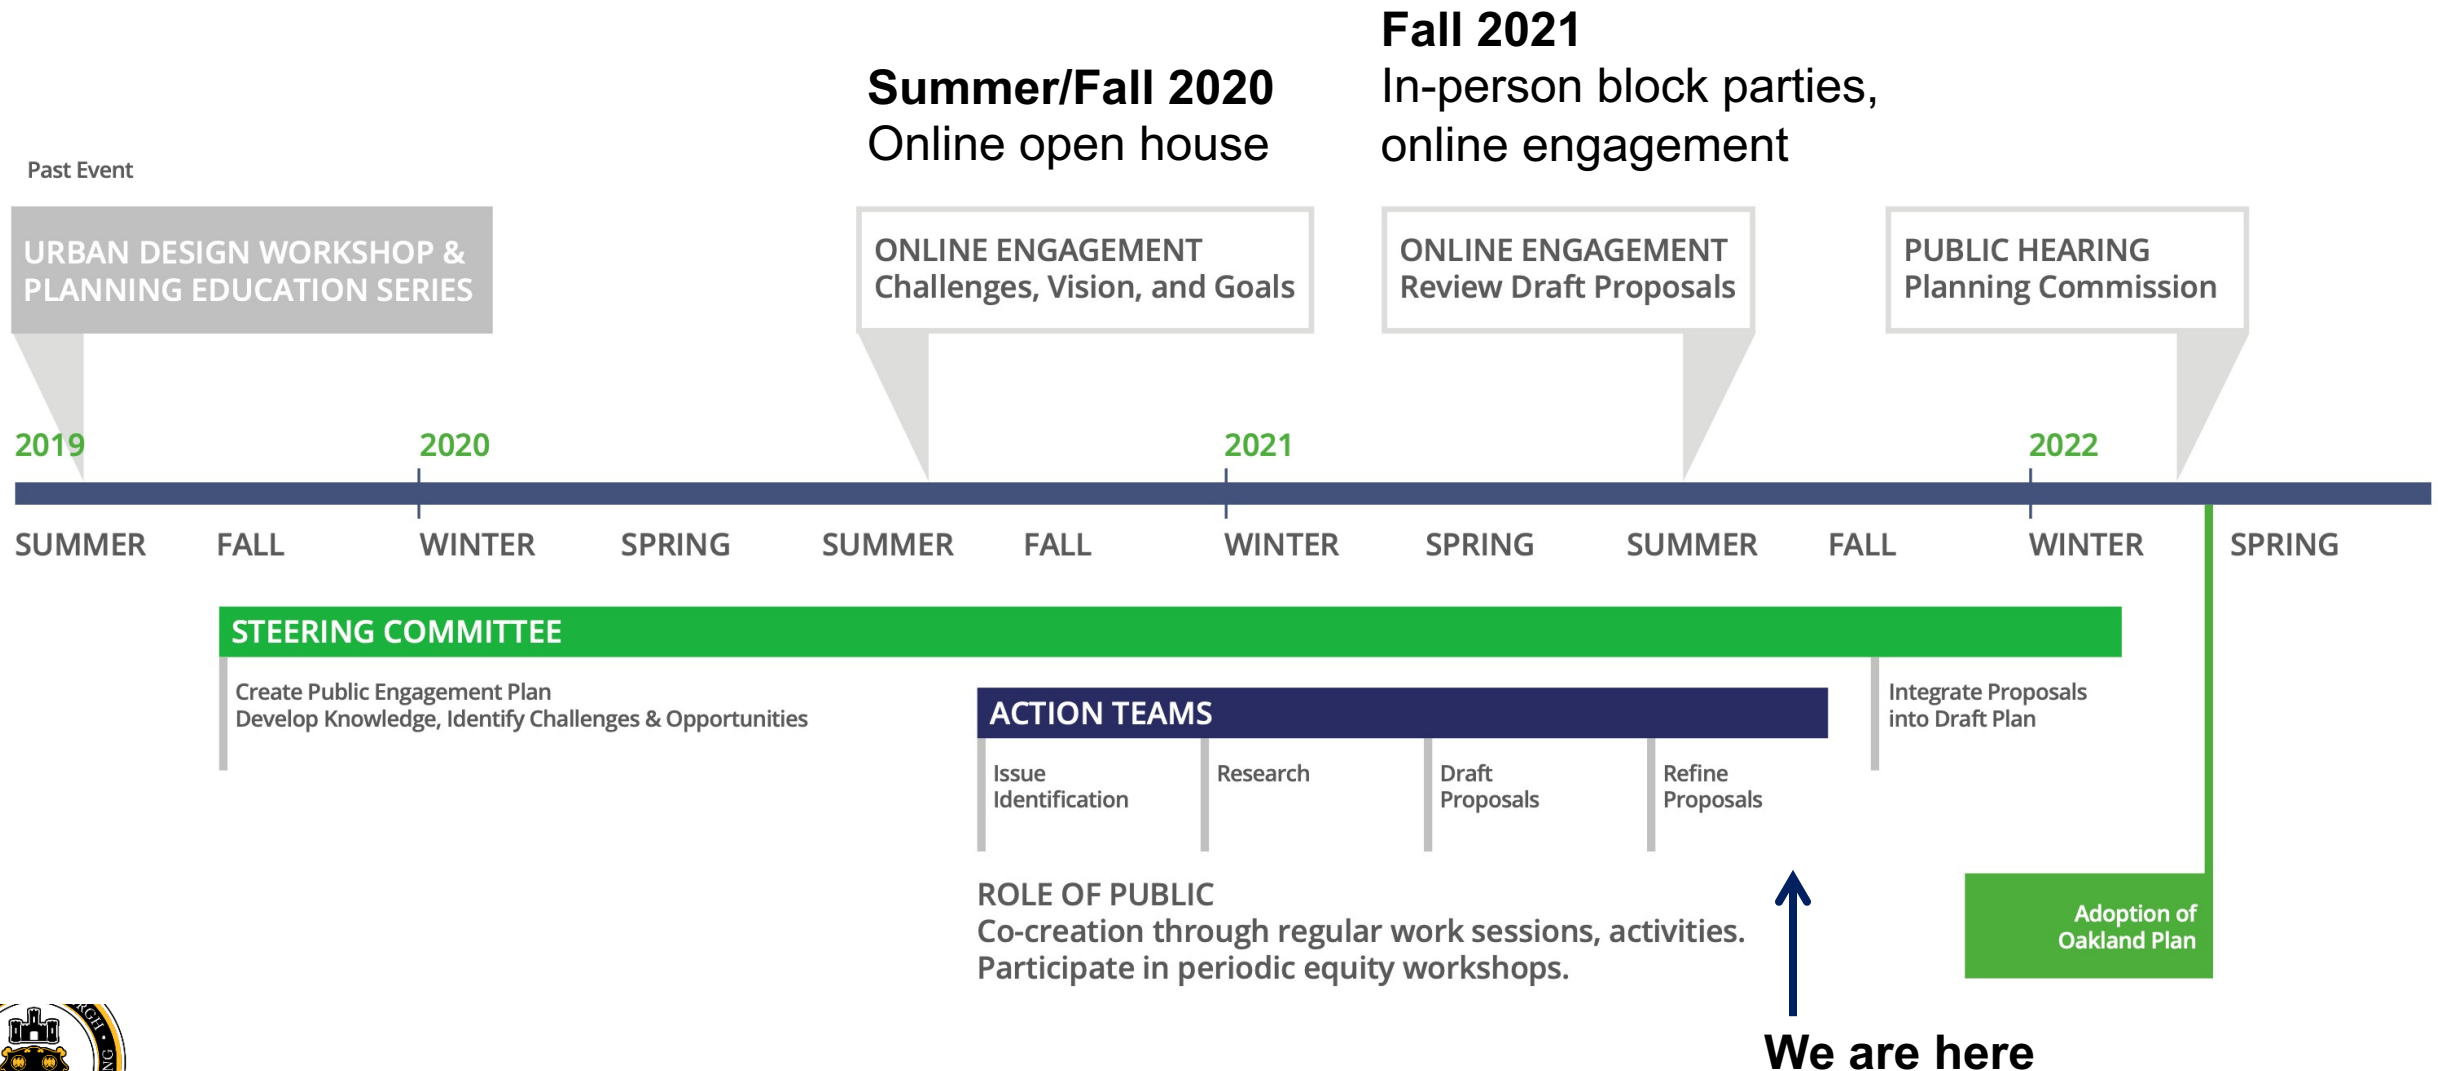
Fall 2021
In-person block parties, online engagement

Summer/Fall 2020
Online open house

Past Event

URBAN DESIGN WORKSHOP & PLANNING EDUCATION SERIES

ONLINE ENGAGEMENT
Challenges, Vision, and Goals

ONLINE ENGAGEMENT
Review Draft Proposals

PUBLIC HEARING
Planning Commission

2019 2020 2021 2022

SUMMER FALL WINTER SPRING SUMMER FALL WINTER SPRING SUMMER FALL WINTER SPRING

STEERING COMMITTEE

Create Public Engagement Plan
Develop Knowledge, Identify Challenges & Opportunities

ACTION TEAMS

Issue Identification

Research

Draft Proposals

Refine Proposals

Integrate Proposals into Draft Plan

ROLE OF PUBLIC
Co-creation through regular work sessions, activities.
Participate in periodic equity workshops.

Adoption of Oakland Plan

We are here